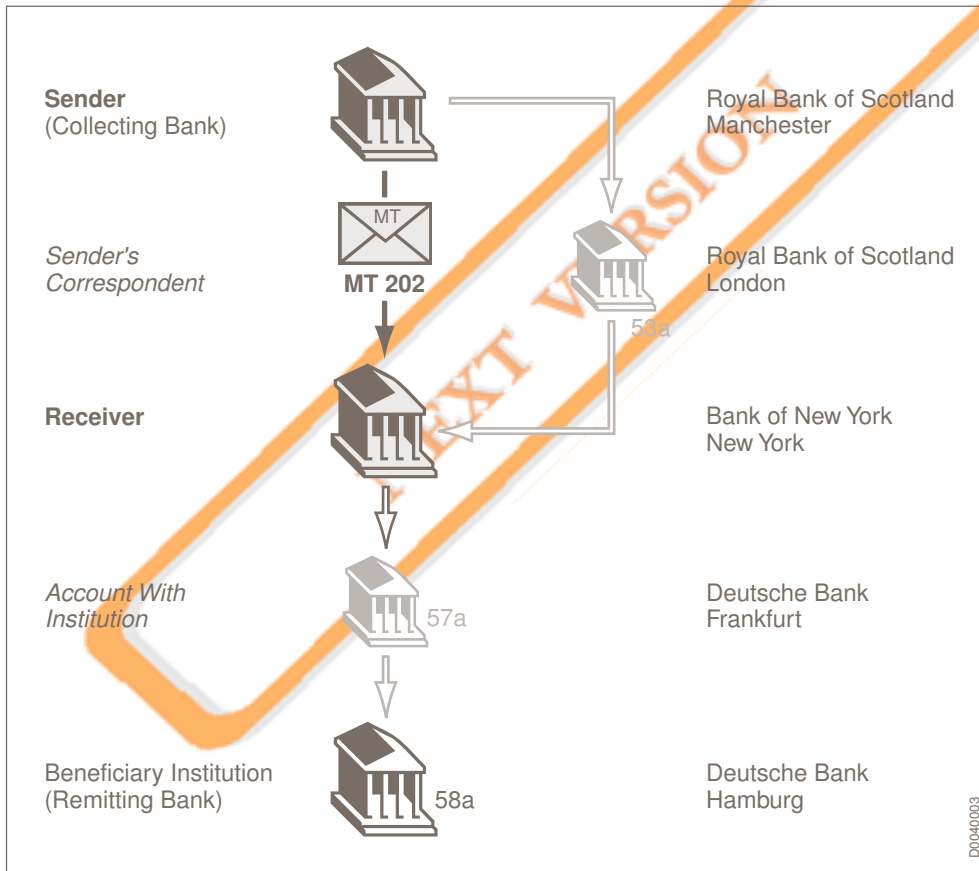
Sender
(Collecting Bank)

Royal Bank of Scotland
Manchester

MT

Sender's
Correspondent

MT 202

Royal Bank of Scotland
London

53a

Receiver

Bank of New York
New York

Account With
Institution

57a

Deutsche Bank
Frankfurt

Beneficiary Institution
(Remitting Bank)

58a

Deutsche Bank
Hamburg

NEXT VERSION

D0040003